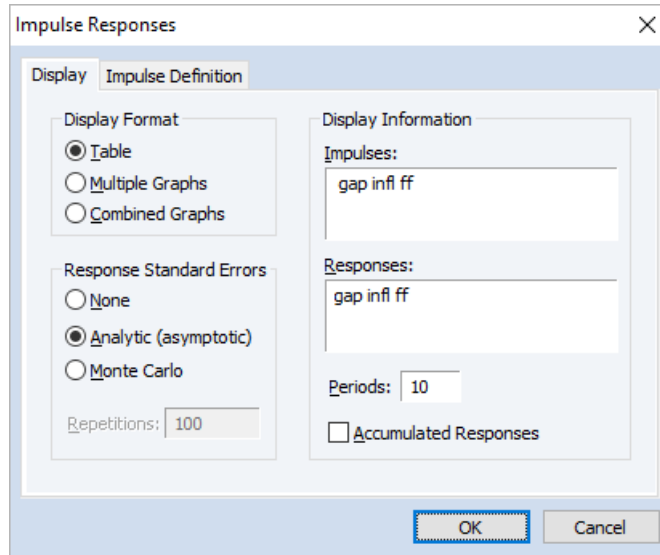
Impulse Responses

×

Display | Impulse Definition

Display Format

Table

Multiple Graphs

Combined Graphs

Response Standard Errors

None

Analytic (asymptotic)

Monte Carlo

Repetitions: 100

Display Information

Impulses:

gap infl ff

Responses:

gap infl ff

Periods: 10

Accumulated Responses

OK

Cancel